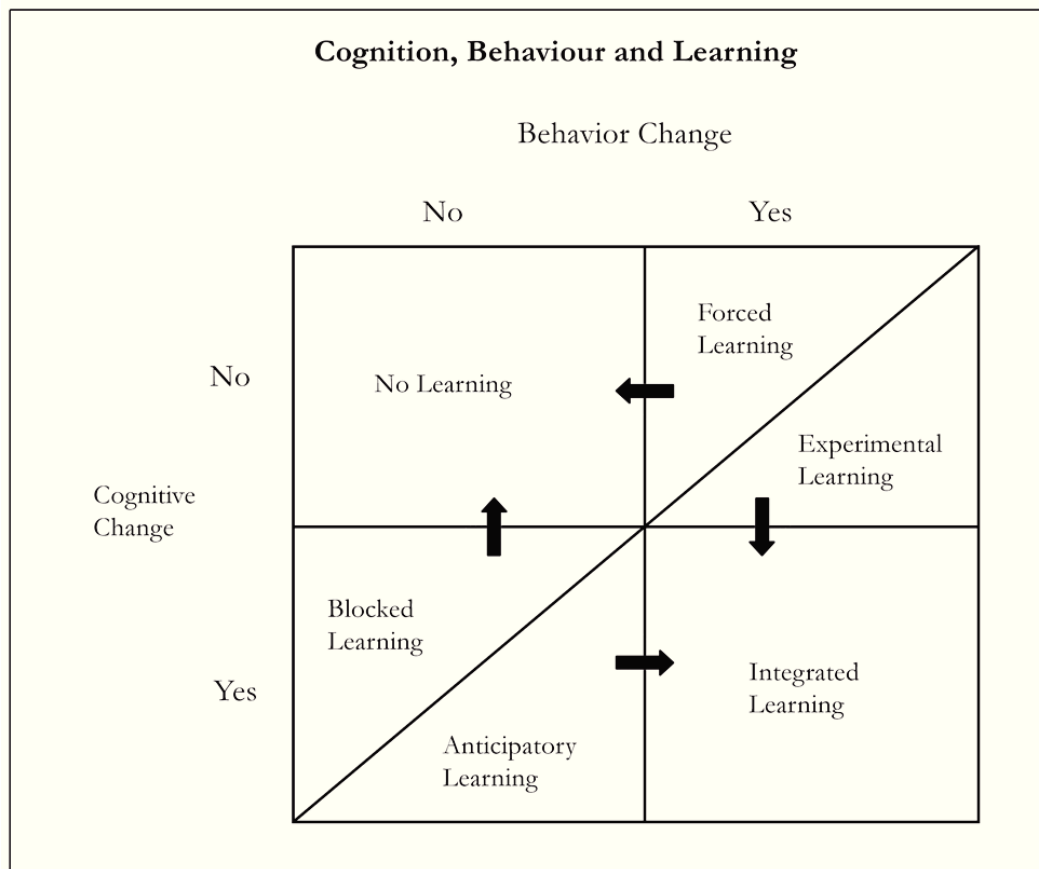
**Cognition, Behaviour and Learning**

Behavior Change

No

Yes

No

Cognitive Change

Yes

No Learning

Forced Learning

Experimental Learning

Blocked Learning

Anticipatory Learning

Integrated Learning